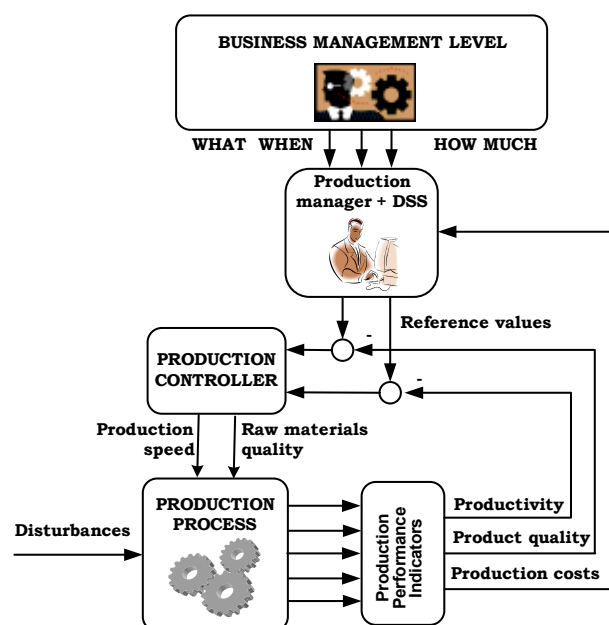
BUSINESS MANAGEMENT LEVEL

WHAT WHEN HOW MUCH

Production manager + DSS

Reference values

-

-

PRODUCTION CONTROLLER

Production speed

Raw materials quality

Disturbances

PRODUCTION PROCESS

Production Performance Indicators

Productivity

Product quality

Production costs